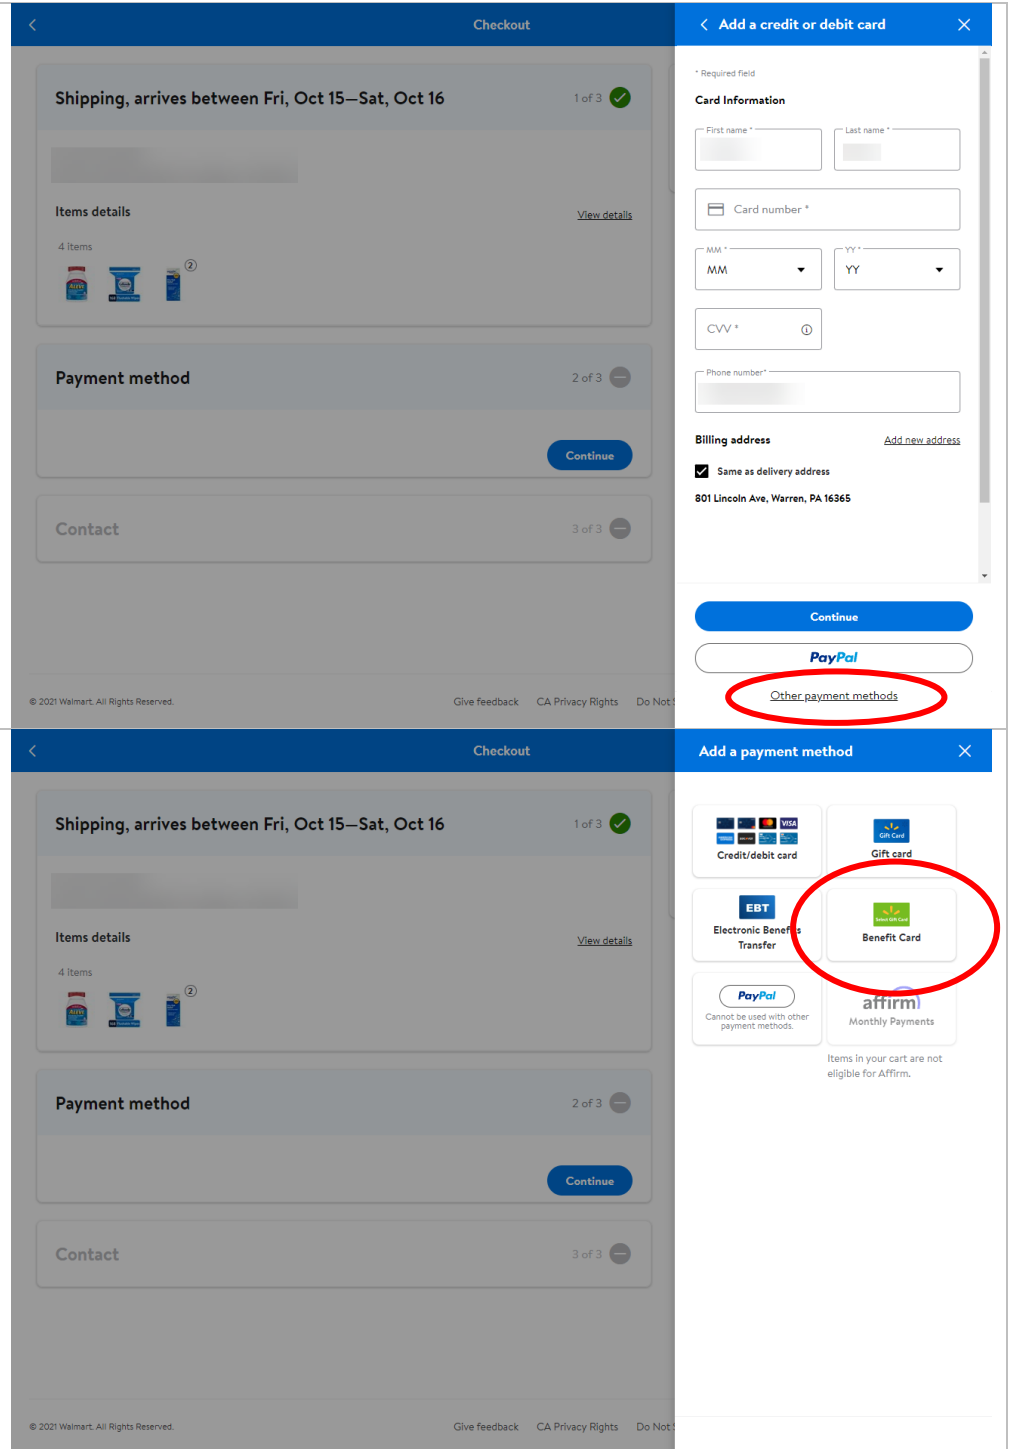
Checkout

Shipping, arrives between Fri, Oct 15—Sat, Oct 16

1 of 3

Items details

View details

4 items

2

Payment method

2 of 3

Continue

Contact

3 of 3

© 2021 Walmart. All Rights Reserved.

Give feedback

CA Privacy Rights

Do Not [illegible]

Add a credit or debit card

* Required field

Card Information

First name *

Last name *

Card number *

MM *

MM

YY *

YY

CVV *

Phone number*

Billing address

Add new address

Same as delivery address

801 Lincoln Ave, Warren, PA 16365

Continue

PayPal

Other payment methods

Checkout

Shipping, arrives between Fri, Oct 15—Sat, Oct 16

1 of 3

Items details

View details

4 items

2

Payment method

2 of 3

Continue

Contact

3 of 3

© 2021 Walmart. All Rights Reserved.

Give feedback

CA Privacy Rights

Do Not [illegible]

Add a payment method

VISA

Credit/debit card

Gift Card

Gift card

EBT

Electronic Benefits Transfer

Benefit Card

PayPal

Cannot be used with other payment methods.

affirm

Monthly Payments

Items in your cart are not eligible for Affirm.